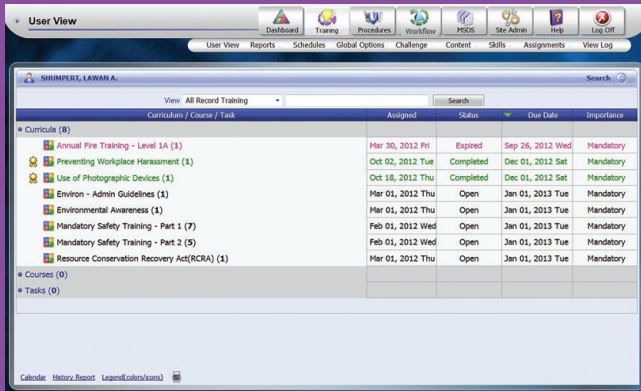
User View

Dashboard | Training | Procedures | Workflow | MSDS | Site Admin | Help | Log Off

User View | Reports | Schedules | Global Options | Challenge | Content | Skills | Assignments | View Log

SHUMPERT, LAWAN A.

Search

View All Record Training

Search

| Curriculum / Course / Task | Assigned | Status | Due Date | Importance |
|---|---|---|---|---|
| Curricula (8) | | | | |
| Annual Fire Training - Level 1A (1) | Mar 30, 2012 Fri | Expired | Sep 26, 2012 Wed | Mandatory |
| Preventing Workplace Harassment (1) | Oct 02, 2012 Tue | Completed | Dec 01, 2012 Sat | Mandatory |
| Use of Photographic Devices (1) | Oct 18, 2012 Thu | Completed | Dec 01, 2012 Sat | Mandatory |
| Environ - Admin Guidelines (1) | Mar 01, 2012 Thu | Open | Jan 01, 2013 Tue | Mandatory |
| Environmental Awareness (1) | Mar 01, 2012 Thu | Open | Jan 01, 2013 Tue | Mandatory |
| Mandatory Safety Training - Part 1 (7) | Feb 01, 2012 Wed | Open | Jan 01, 2013 Tue | Mandatory |
| Mandatory Safety Training - Part 2 (5) | Feb 01, 2012 Wed | Open | Jan 01, 2013 Tue | Mandatory |
| Resource Conservation Recovery Act(RCRA) (1) | Mar 01, 2012 Thu | Open | Jan 01, 2013 Tue | Mandatory |
| Courses (0) | | | | |
| Tasks (0) | | | | |

Calendar | History Report | Legend(colors/icons)